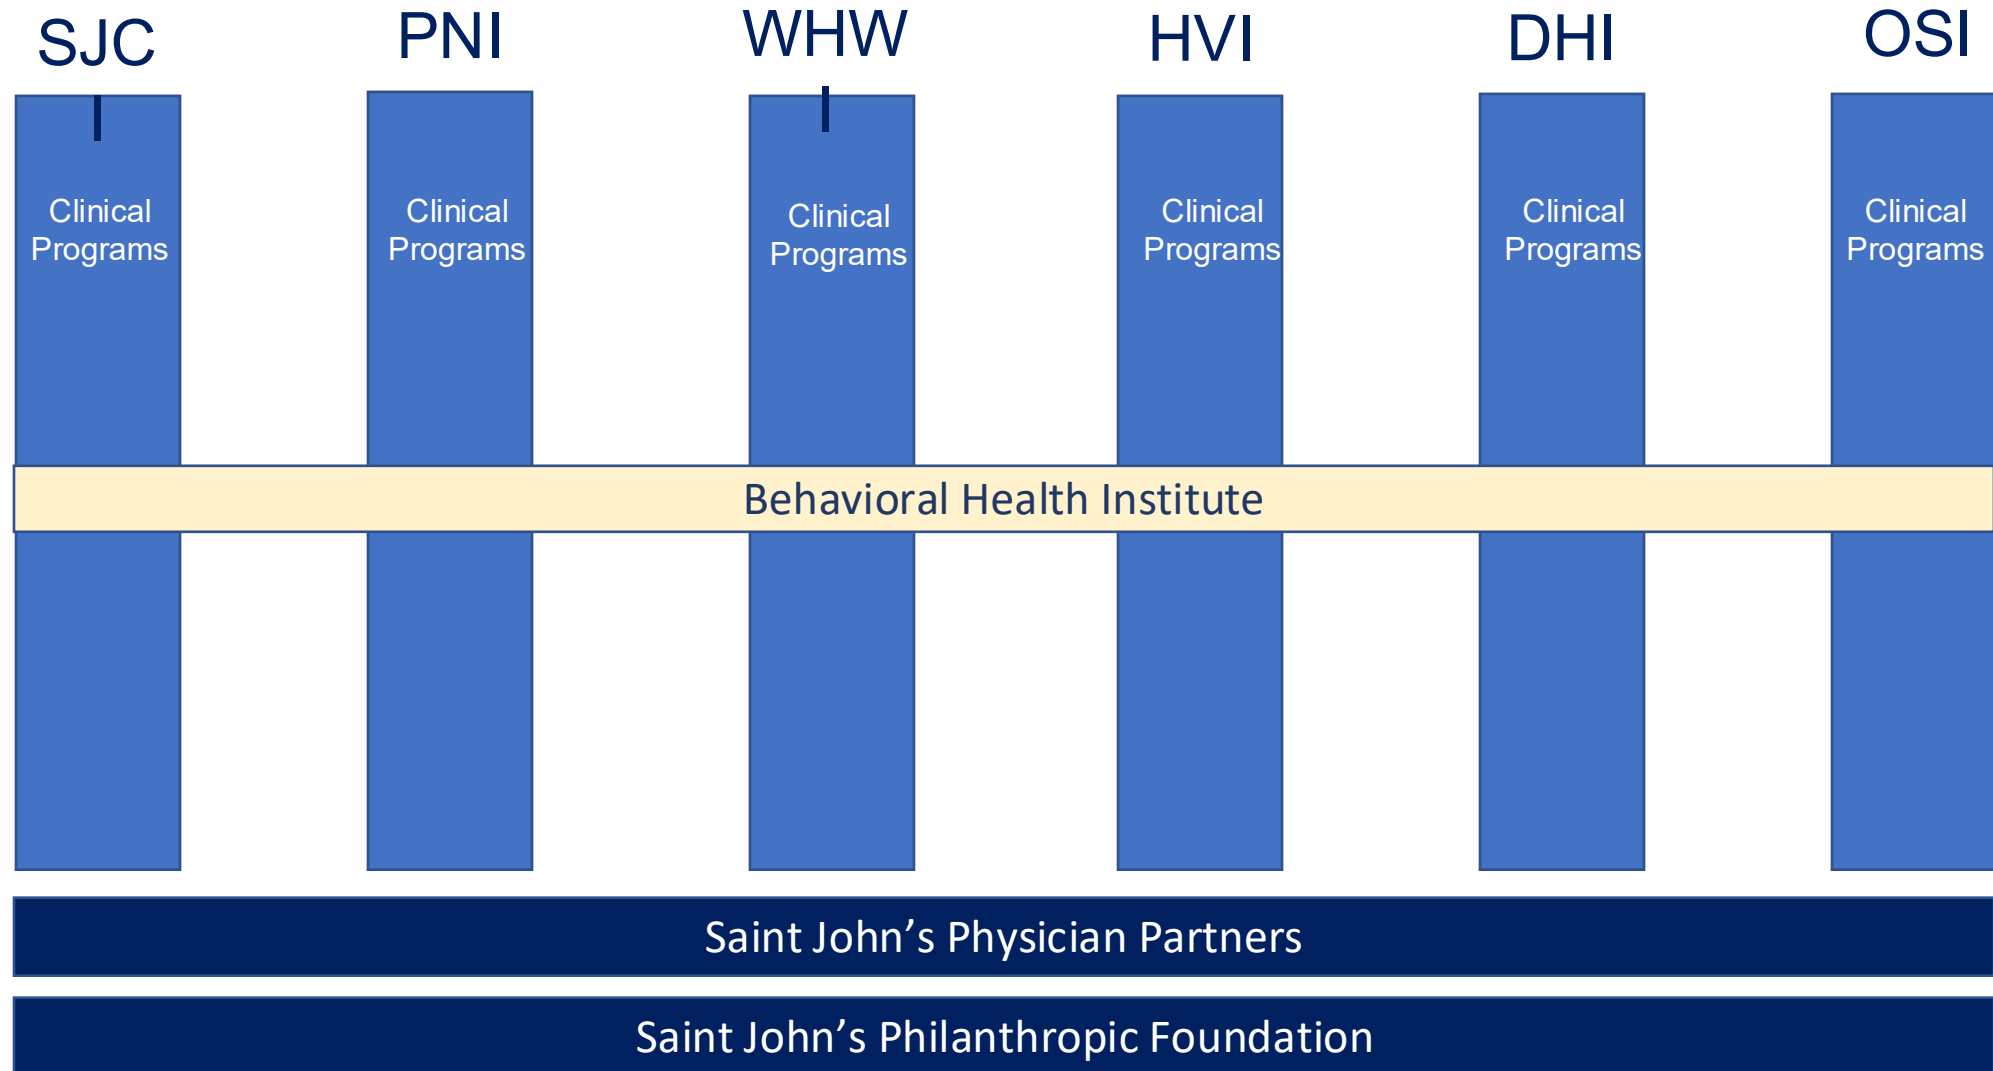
SJC

Clinical Programs

PNI

Clinical Programs

WHW

Clinical Programs

HVI

Clinical Programs

DHI

Clinical Programs

OSI

Clinical Programs

Behavioral Health Institute

Saint John’s Physician Partners

Saint John’s Philanthropic Foundation